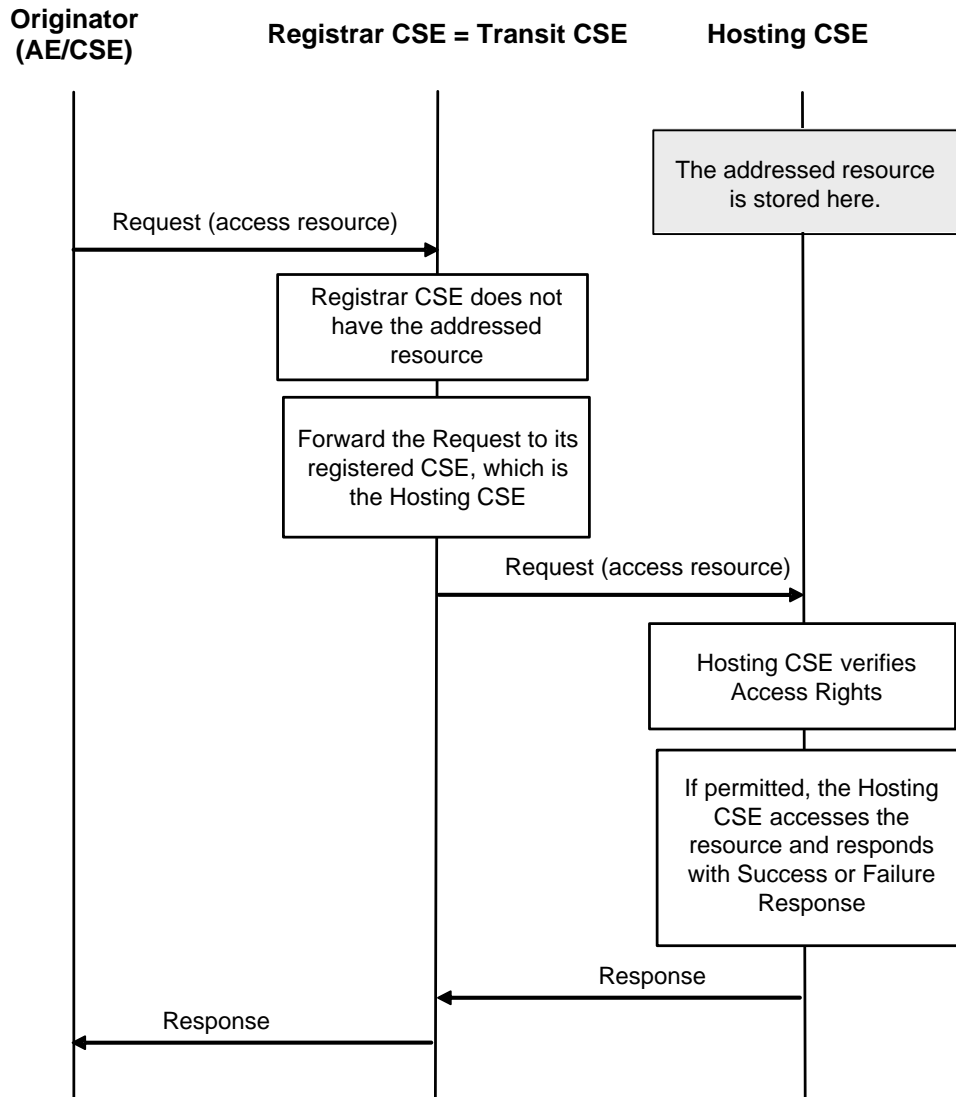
Originator (AE/CSE)

Registrar CSE = Transit CSE

Hosting CSE

The addressed resource is stored here.

Request (access resource)

Registrar CSE does not have the addressed resource

Forward the Request to its registered CSE, which is the Hosting CSE

Request (access resource)

Hosting CSE verifies Access Rights

If permitted, the Hosting CSE accesses the resource and responds with Success or Failure Response

Response

Response